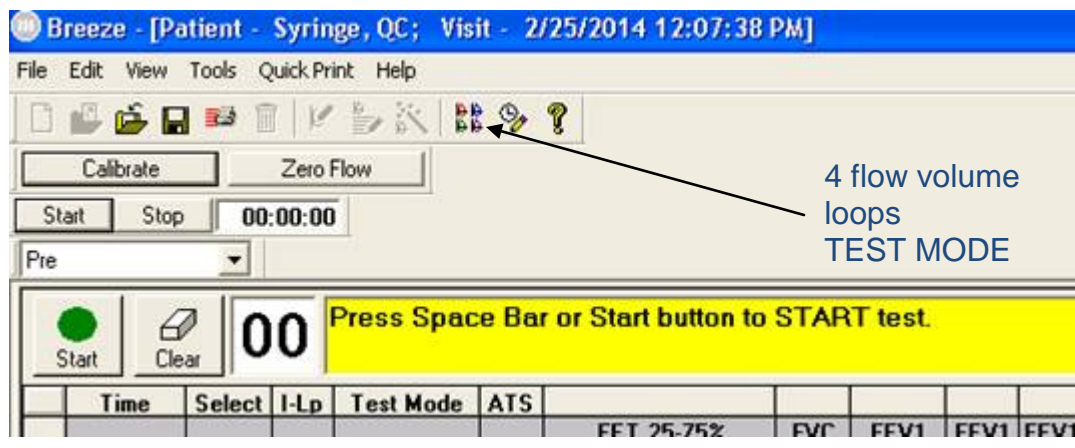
Breeze - [Patient - Syringe, QC; Visit - 2/25/2014 12:07:38 PM]

File Edit View Tools Quick Print Help

Calibrate Zero Flow

Start Stop 00:00:00

Pre

4 flow volume loops
TEST MODE

Start Clear 00 Press Space Bar or Start button to START test.

| | Time | Select | I-Lp | Test Mode | ATS | | | | | |
|---|---|---|---|---|---|---|---|---|---|---|
| | | | | | | FET 25-75% | FVC | FEV1 | FEV1 | FEV1 |